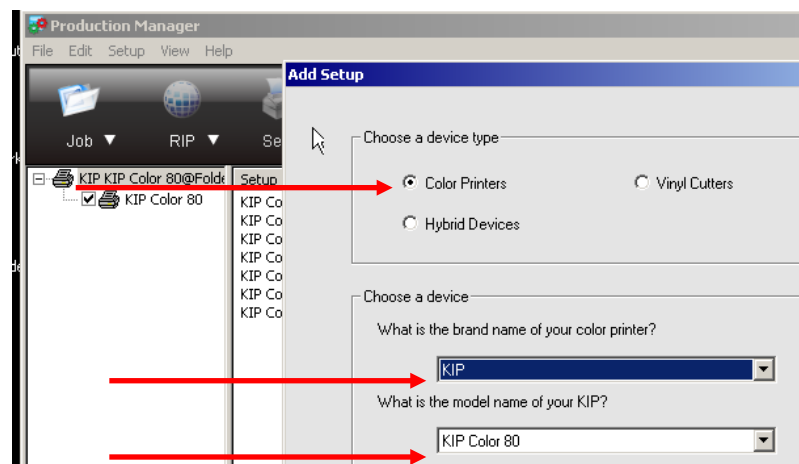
Production Manager

File Edit Setup View Help

Job ▼ RIP ▼ Se

KIP KIP Color 80@Folde

KIP Color 80

Setup

KIP Co
KIP Co
KIP Co
KIP Co
KIP Co
KIP Co
KIP Co

Add Setup

Choose a device type

Color Printers

Vinyl Cutters

Hybrid Devices

Choose a device

What is the brand name of your color printer?

KIP

What is the model name of your KIP?

KIP Color 80